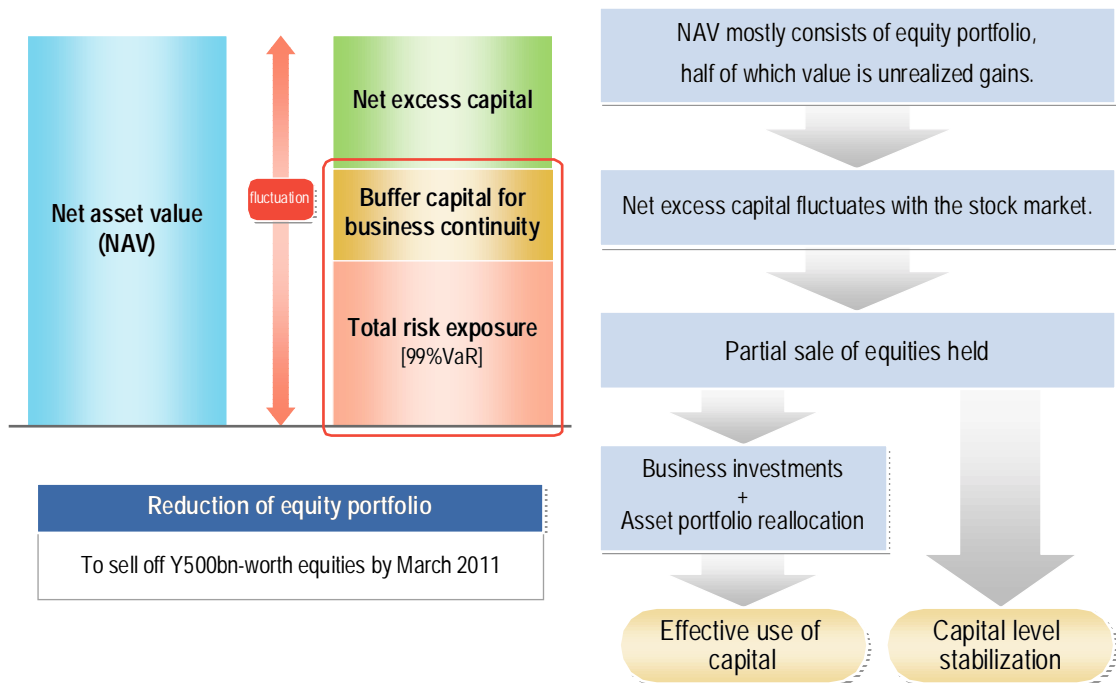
Net asset value (NAV)

fluctuation

Net excess capital

Buffer capital for business continuity

Total risk exposure [99%VaR]

Reduction of equity portfolio

To sell off Y500bn-worth equities by March 2011

NAV mostly consists of equity portfolio, half of which value is unrealized gains.

Net excess capital fluctuates with the stock market.

Partial sale of equities held

Business investments + Asset portfolio reallocation

Effective use of capital

Capital level stabilization